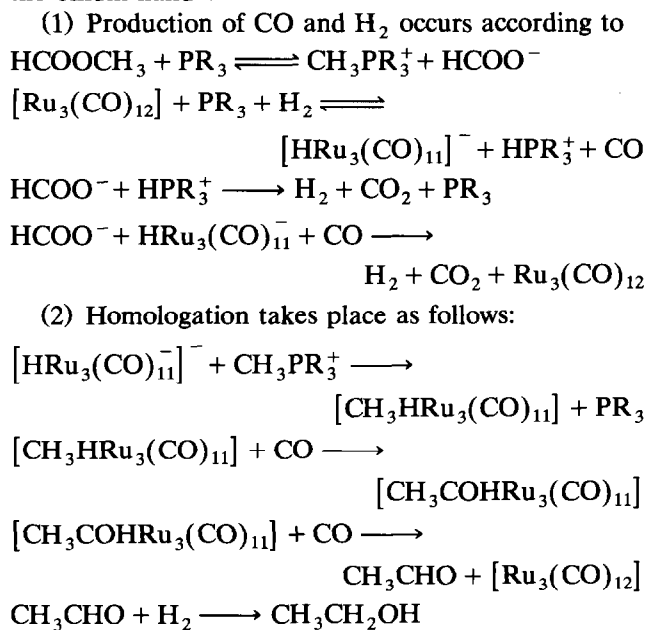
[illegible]

(1) Production of CO and $H_2$ occurs according to

$HCOOCH_3 + PR_3 \rightleftharpoons CH_3PR_3^+ + HCOO^-$

$[Ru_3(CO)_{12}] + PR_3 + H_2 \rightleftharpoons [HRu_3(CO)_{11}]^- + HPR_3^+ + CO$

$HCOO^- + HPR_3^+ \longrightarrow H_2 + CO_2 + PR_3$

$HCOO^- + HRu_3(CO)_{11}^- + CO \longrightarrow H_2 + CO_2 + Ru_3(CO)_{12}$

(2) Homologation takes place as follows:

$[HRu_3(CO)_{11}^-]^- + CH_3PR_3^+ \longrightarrow [CH_3HRu_3(CO)_{11}] + PR_3$

$[CH_3HRu_3(CO)_{11}] + CO \longrightarrow [CH_3COHRu_3(CO)_{11}]$

$[CH_3COHRu_3(CO)_{11}] + CO \longrightarrow CH_3CHO + [Ru_3(CO)_{12}]$

$CH_3CHO + H_2 \longrightarrow CH_3CH_2OH$